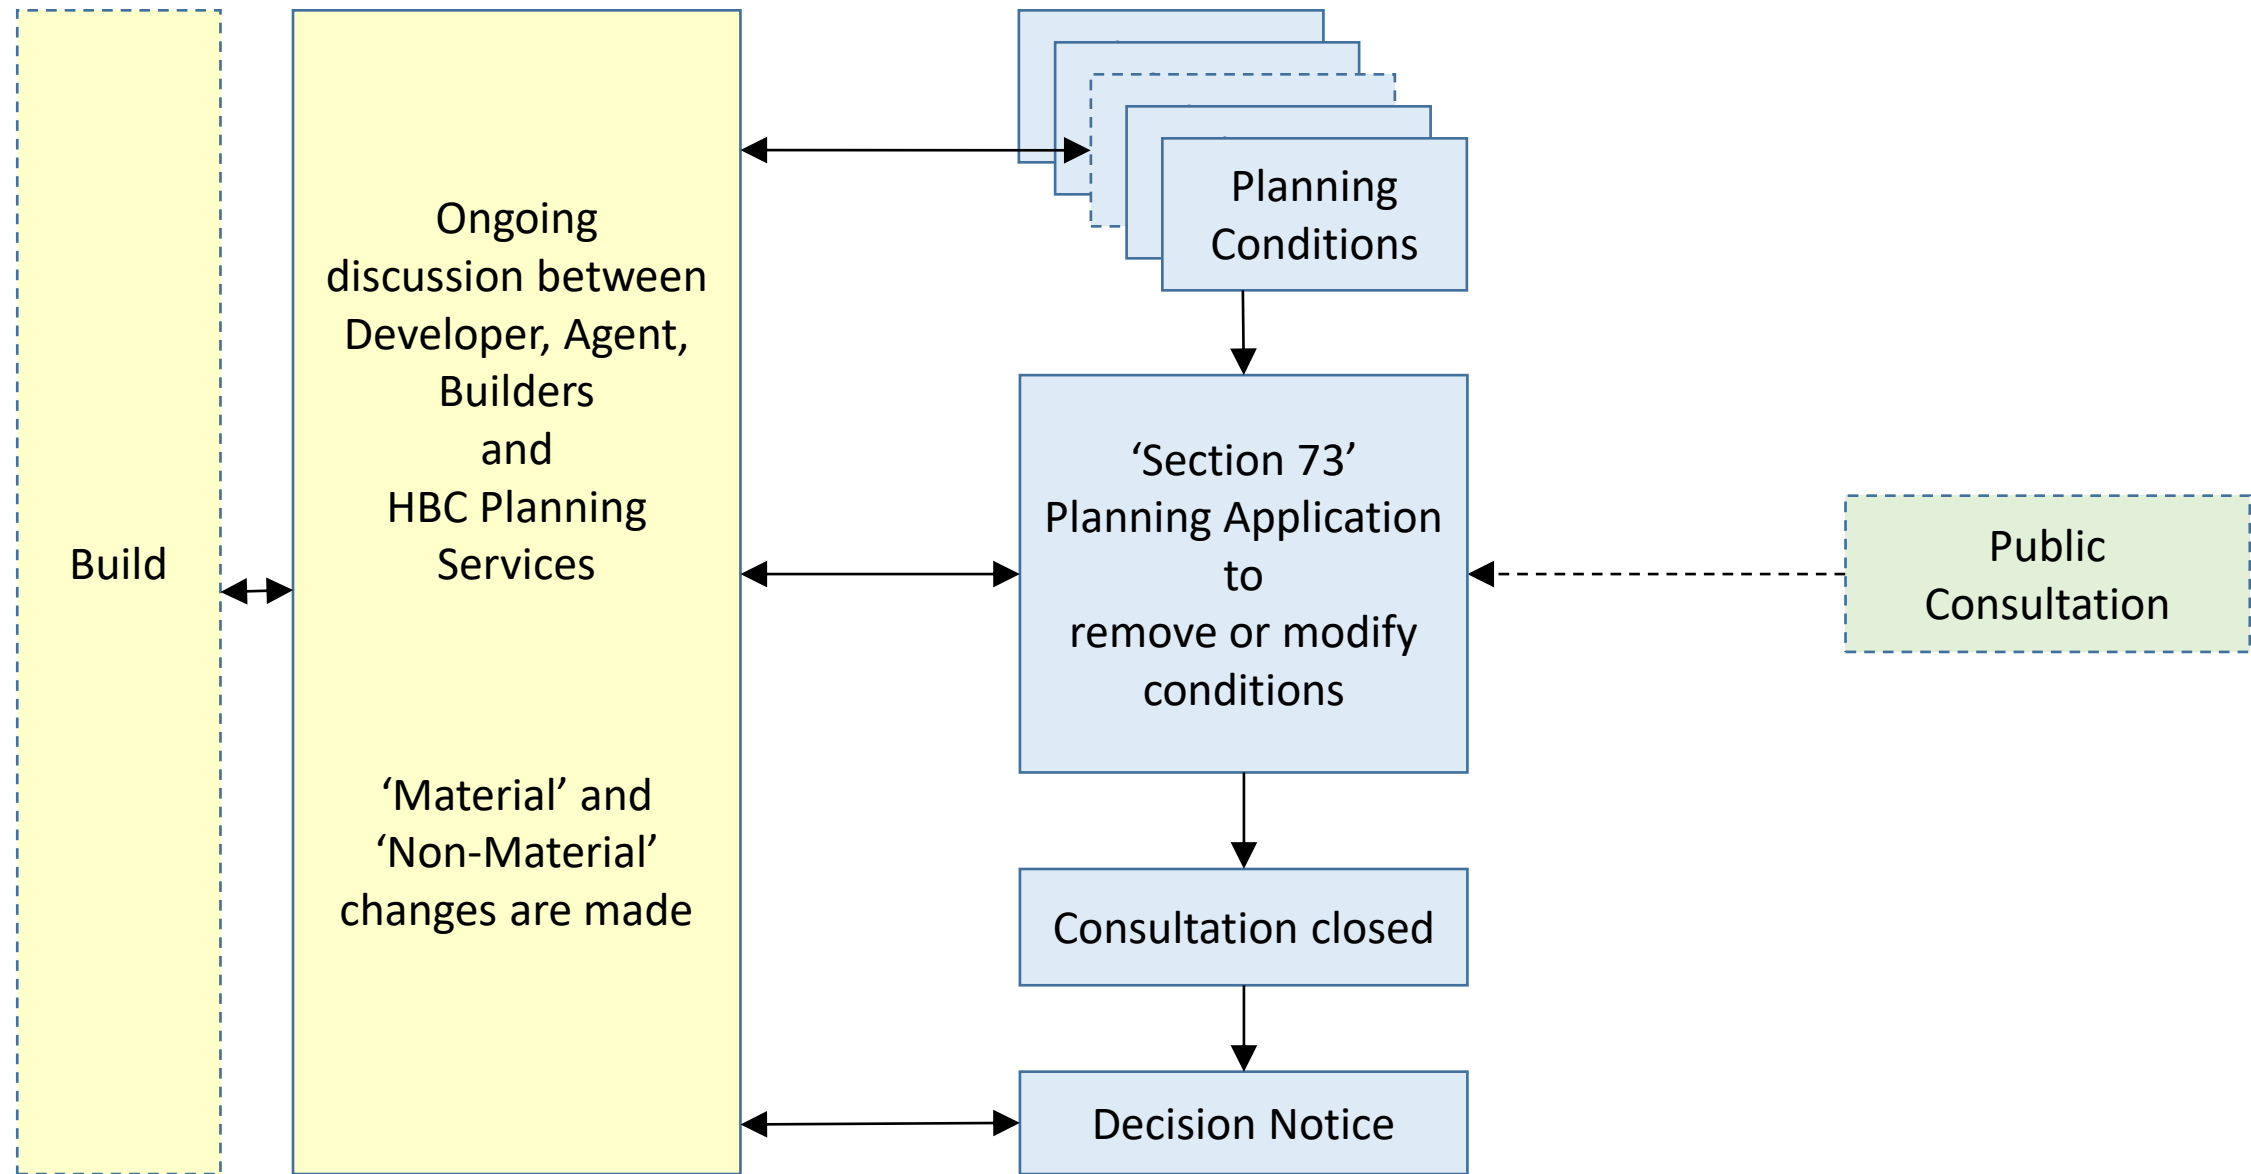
Build

Ongoing discussion between Developer, Agent, Builders and HBC Planning Services

'Material' and 'Non-Material' changes are made

Planning Conditions

'Section 73' Planning Application to remove or modify conditions

Public Consultation

Consultation closed

Decision Notice